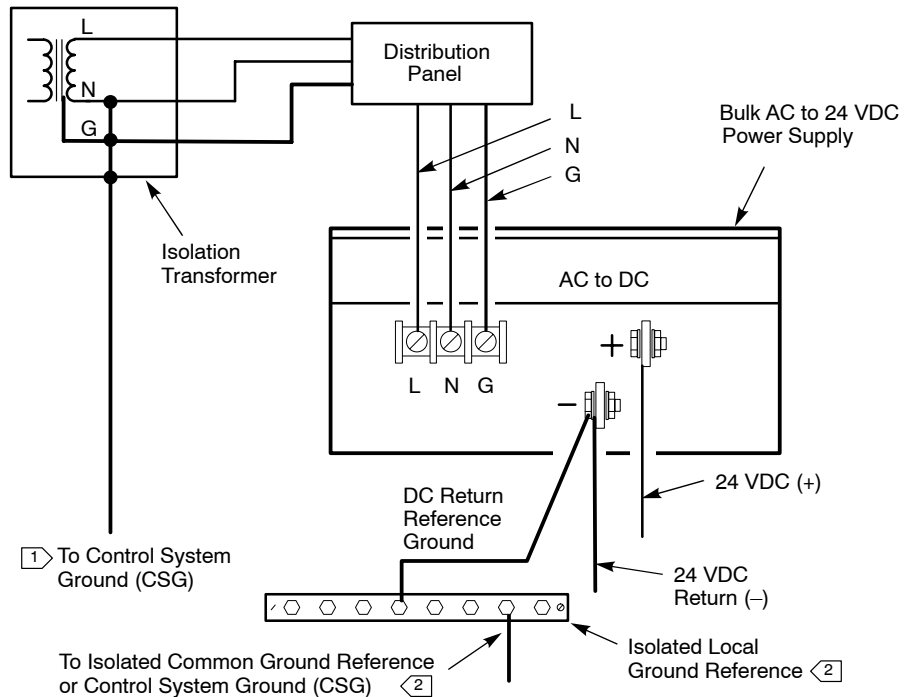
L

N

G

Distribution Panel

L

N

G

Bulk AC to 24 VDC Power Supply

Isolation Transformer

AC to DC

+

–

L N G

24 VDC (+)

DC Return Reference Ground

1 To Control System Ground (CSG)

24 VDC Return (–)

Isolated Local Ground Reference 2

To Isolated Common Ground Reference or Control System Ground (CSG) 2